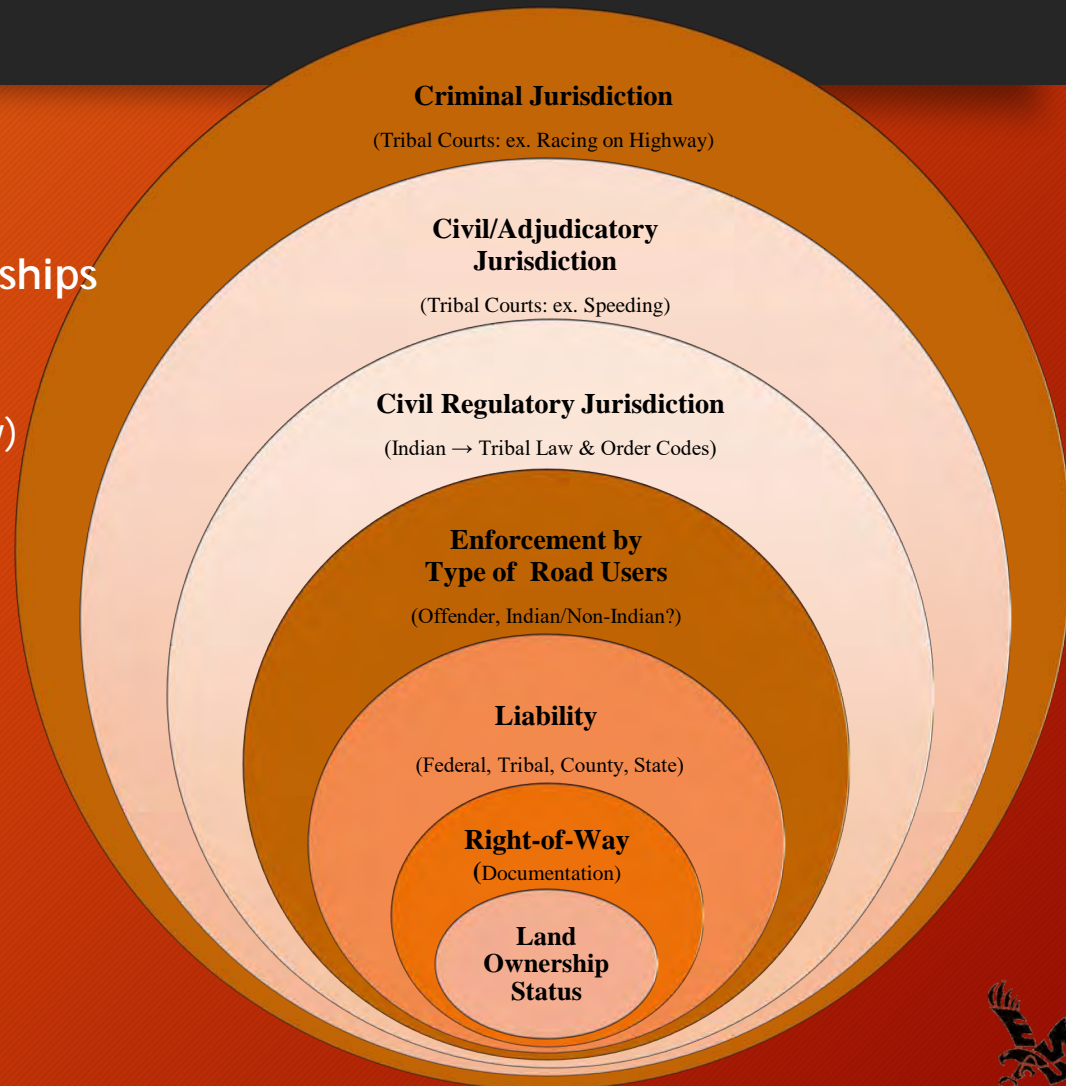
ships

y)

Criminal Jurisdiction

(Tribal Courts: ex. Racing on Highway)

Civil/Adjudicatory Jurisdiction

(Tribal Courts: ex. Speeding)

Civil Regulatory Jurisdiction

(Indian → Tribal Law & Order Codes)

Enforcement by Type of Road Users

(Offender, Indian/Non-Indian?)

Liability

(Federal, Tribal, County, State)

Right-of-Way

(Documentation)

Land Ownership Status